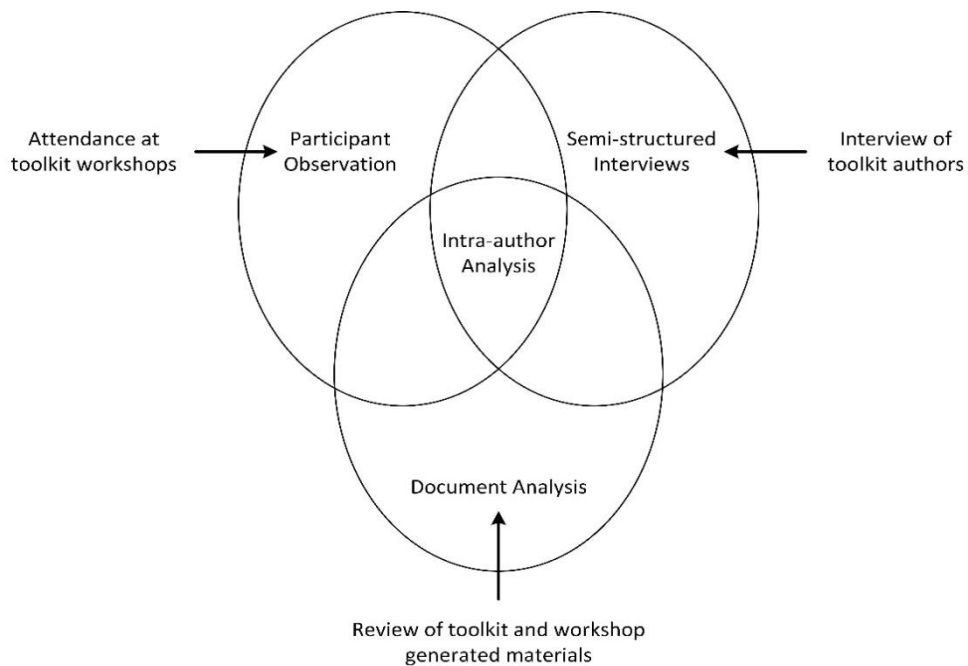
Attendance at toolkit workshops

Participant Observation

Semi-structured Interviews

Interview of toolkit authors

Intra-author Analysis

Document Analysis

Review of toolkit and workshop generated materials